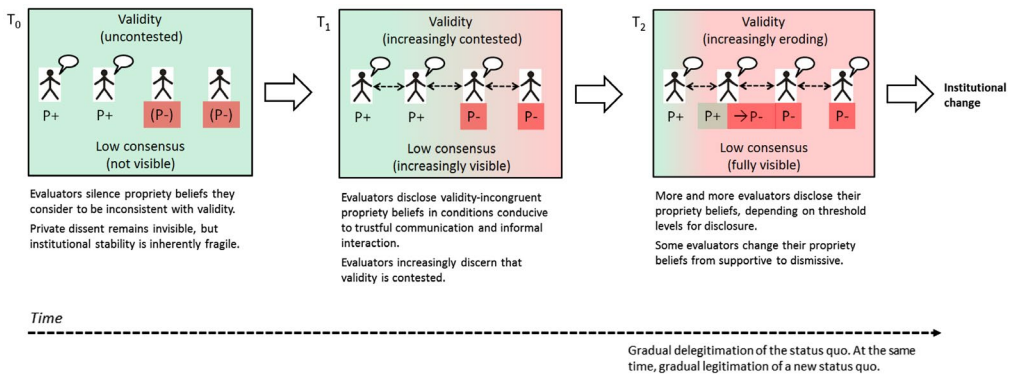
$T_0$

Validity
(uncontested)

P+ P+ (P-) (P-)

Low consensus
(not visible)

Evaluators silence propriety beliefs they consider to be inconsistent with validity.

Private dissent remains invisible, but institutional stability is inherently fragile.

$T_1$

Validity
(increasingly contested)

P+ P+ P- P-

Low consensus
(increasingly visible)

Evaluators disclose validity-incongruent propriety beliefs in conditions conducive to trustful communication and informal interaction.

Evaluators increasingly discern that validity is contested.

$T_2$

Validity
(increasingly eroding)

P+ P+ → P- P- P-

Low consensus
(fully visible)

More and more evaluators disclose their propriety beliefs, depending on threshold levels for disclosure.

Some evaluators change their propriety beliefs from supportive to dismissive.

Institutional change

Time

Gradual delegitimation of the status quo. At the same time, gradual legitimation of a new status quo.